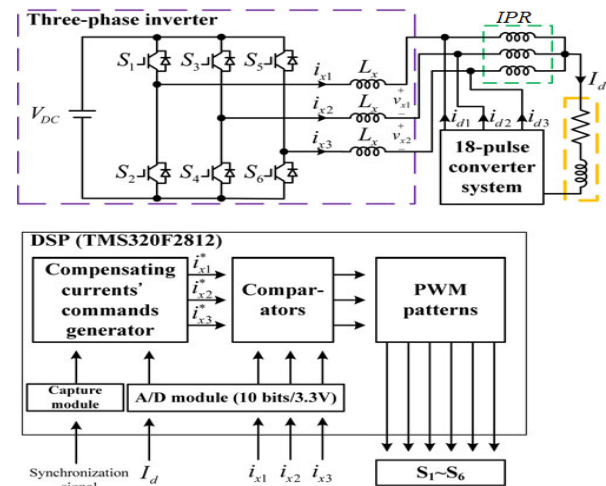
Three-phase inverter

$IPR$

$S_1$ $S_3$ $S_5$

$i_{x1}$ $L_x$

$V_{DC}$

$i_{x2}$ $L_x$ $v_{x1}$

$i_{x3}$ $L_x$ $v_{x2}$

$I_d$

$i_{d1}$ $i_{d2}$ $i_{d3}$

$S_2$ $S_4$ $S_6$

18-pulse converter system

DSP (TMS320F2812)

Compensating currents' commands generator

$i^*_{x1}$ $i^*_{x2}$ $i^*_{x3}$

Comparators

PWM patterns

Capture module

A/D module (10 bits/3.3V)

Synchronization signal

$I_d$

$i_{x1}$ $i_{x2}$ $i_{x3}$

$S_1$~$S_6$